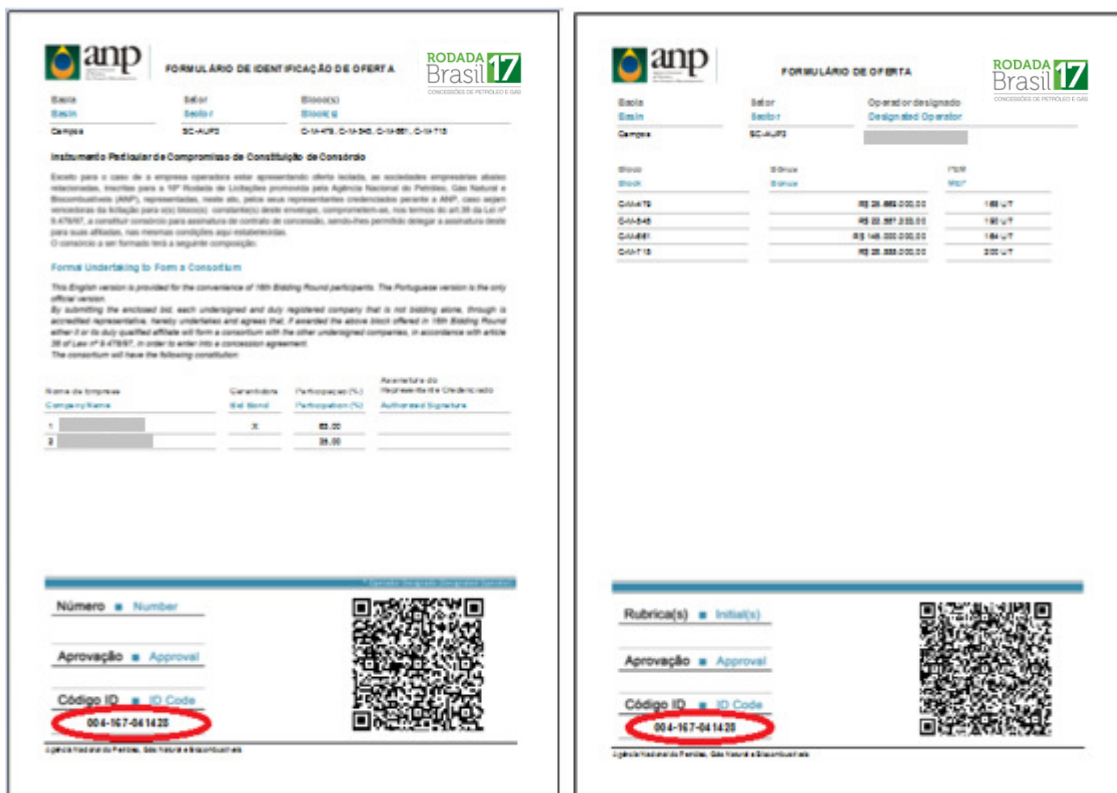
anp

FORMULÁRIO DE IDENTIFICAÇÃO DE OFERTA

RODADA Brasil 17
CONCESSÕES DE PETRÓLEO E GÁS

| Bacia | Setor | Bloco(s) |
|---|---|---|
| Basin | Sector | Block(s) |
| Campos | SC-AUP3 | C-M-479, C-M-545, C-M-661, C-M-713 |

Instrumento Particular de Compromisso de Constituição de Consórcio

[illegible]

Formal Undertaking to Form a Consortium

This English version is provided for the convenience of 16th Bidding Round participants. The Portuguese version is the only official version.
By submitting the enclosed bid, each undersigned and duly registered company that is not bidding alone, through is accredited representative, hereby undertakes and agrees that, if awarded the above block offered in 16th Bidding Round either it or its duly qualified affiliate will form a consortium with the other undersigned companies, in accordance with article 38 of Law nº 9.478/97, in order to enter into a concession agreement.
The consortium will have the following constitution:

| Nome da Empresa | Garantidora | Participação (%) | Assinatura do Representante Credenciado |
|---|---|---|---|
| Company Name | Bid Bond | Participation (%) | Authorized Signature |
| 1 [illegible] | X | 65,00 | |
| 2 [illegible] | | 35,00 | |

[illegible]

Número Number

Aprovação Approval

Código ID ID Code
004-167-041420

Agência Nacional do Petróleo, Gás Natural e Biocombustíveis

anp

FORMULÁRIO DE OFERTA

RODADA Brasil 17
CONCESSÕES DE PETRÓLEO E GÁS

| Bacia | Setor | Operador designado |
|---|---|---|
| Basin | Sector | Designated Operator |
| Campos | SC-AUP3 | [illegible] |

| Bloco | Bônus | PEM |
|---|---|---|
| Block | Bonus | WP |
| C-M-479 | R$ 25.663.000,00 | 165 UT |
| C-M-545 | R$ 22.557.200,00 | 190 UT |
| C-M-661 | R$ 146.000.000,00 | 164 UT |
| C-M-713 | R$ 25.333.000,00 | 200 UT |

Rubrica(s) Initial(s)

Aprovação Approval

Código ID ID Code
004-167-041420

Agência Nacional do Petróleo, Gás Natural e Biocombustíveis